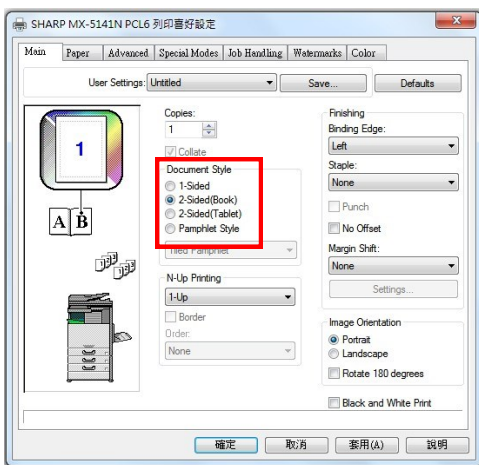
SHARP MX-5141N PCL6 列印喜好設定

Main | Paper | Advanced | Special Modes | Job Handling | Watermarks | Color

User Settings: Untitled
Save...
Defaults

1

A B

Copies:
1
Collate
Document Style
1-Sided
2-Sided(Book)
2-Sided(Tablet)
Pamphlet Style
Tiled Pamphlet

N-Up Printing
1-Up
Border
Order:
None

Finishing
Binding Edge:
Left
Staple:
None
Punch
No Offset
Margin Shift:
None
Settings...

Image Orientation
Portrait
Landscape
Rotate 180 degrees

Black and White Print

確定 | 取消 | 套用(A) | 說明